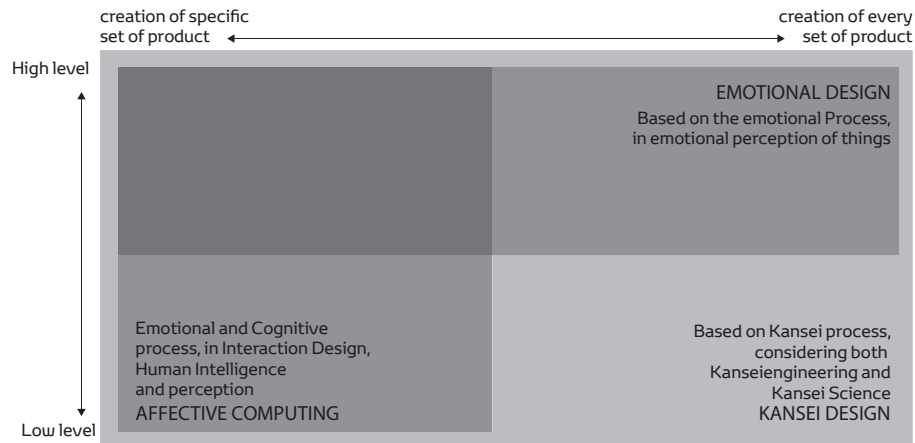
creation of specific set of product

creation of every set of product

High level

Low level

EMOTIONAL DESIGN

Based on the emotional Process, in emotional perception of things

Emotional and Cognitive process, in Interaction Design, Human Intelligence and perception

AFFECTIVE COMPUTING

Based on Kansei process, considering both Kanseiengineering and Kansei Science

KANSEI DESIGN